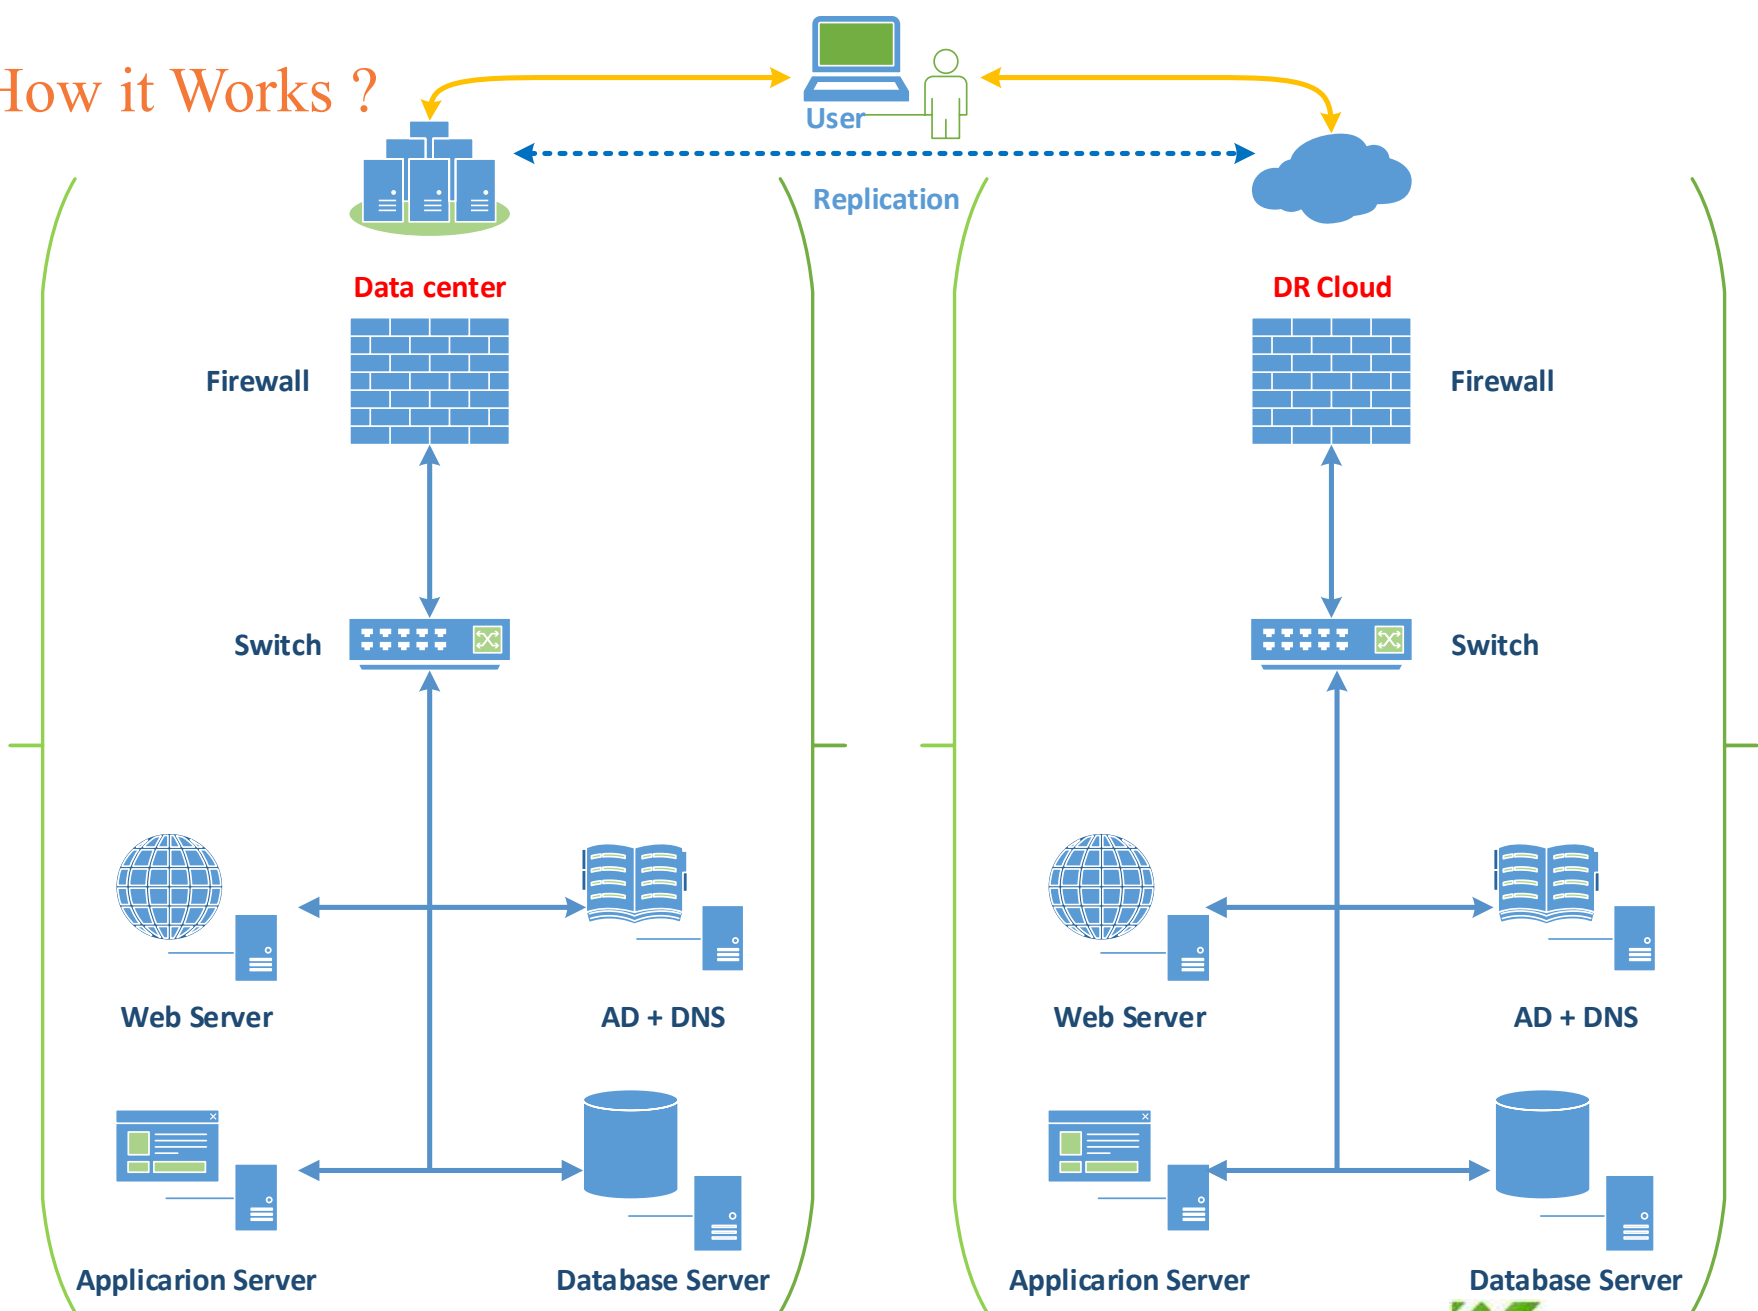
How it Works ?

User

Replication

Data center

DR Cloud

Firewall

Firewall

Switch

Switch

Web Server

AD + DNS

Web Server

AD + DNS

Applicarion Server

Database Server

Applicarion Server

Database Server